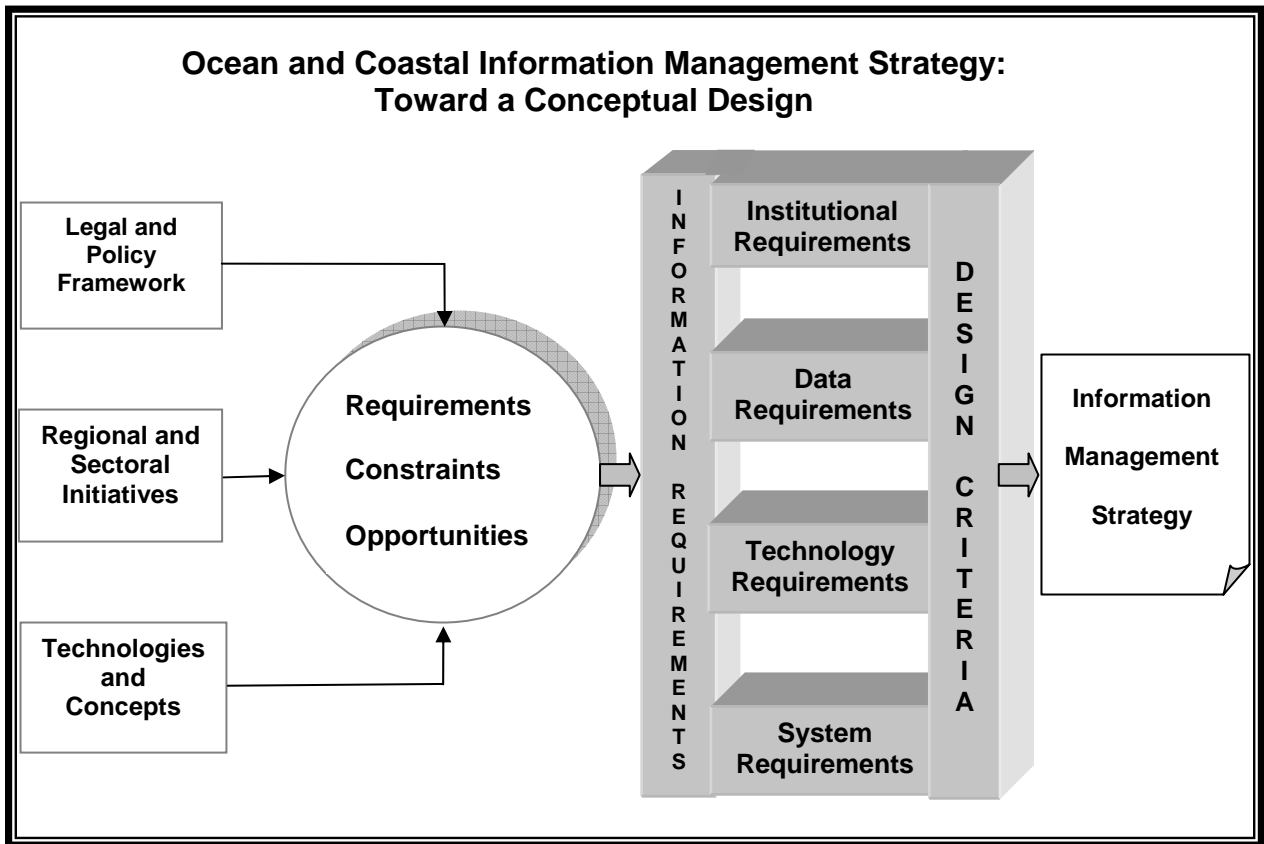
Ocean and Coastal Information Management Strategy:
Toward a Conceptual Design

Legal and Policy Framework

Regional and Sectoral Initiatives

Technologies and Concepts

Requirements

Constraints

Opportunities

INFORMATION REQUIREMENTS

Institutional Requirements

Data Requirements

Technology Requirements

System Requirements

DESIGN CRITERIA

Information Management Strategy